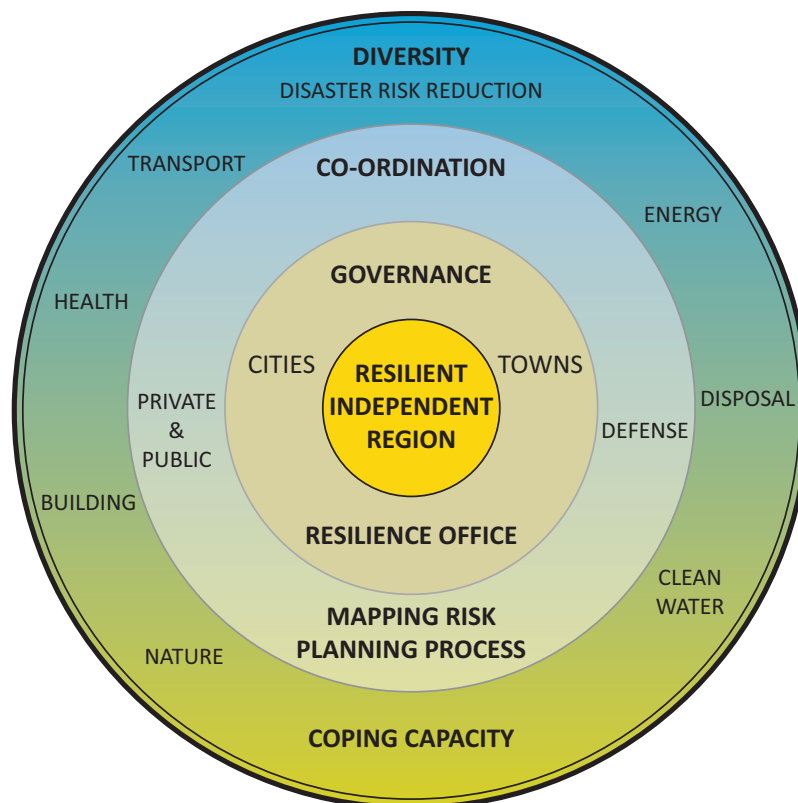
DIVERSITY
DISASTER RISK REDUCTION

TRANSPORT

CO-ORDINATION

ENERGY

GOVERNANCE

HEALTH

CITIES

RESILIENT INDEPENDENT REGION

TOWNS

DISPOSAL

PRIVATE & PUBLIC

DEFENSE

BUILDING

RESILIENCE OFFICE

CLEAN WATER

MAPPING RISK
PLANNING PROCESS

NATURE

COPING CAPACITY